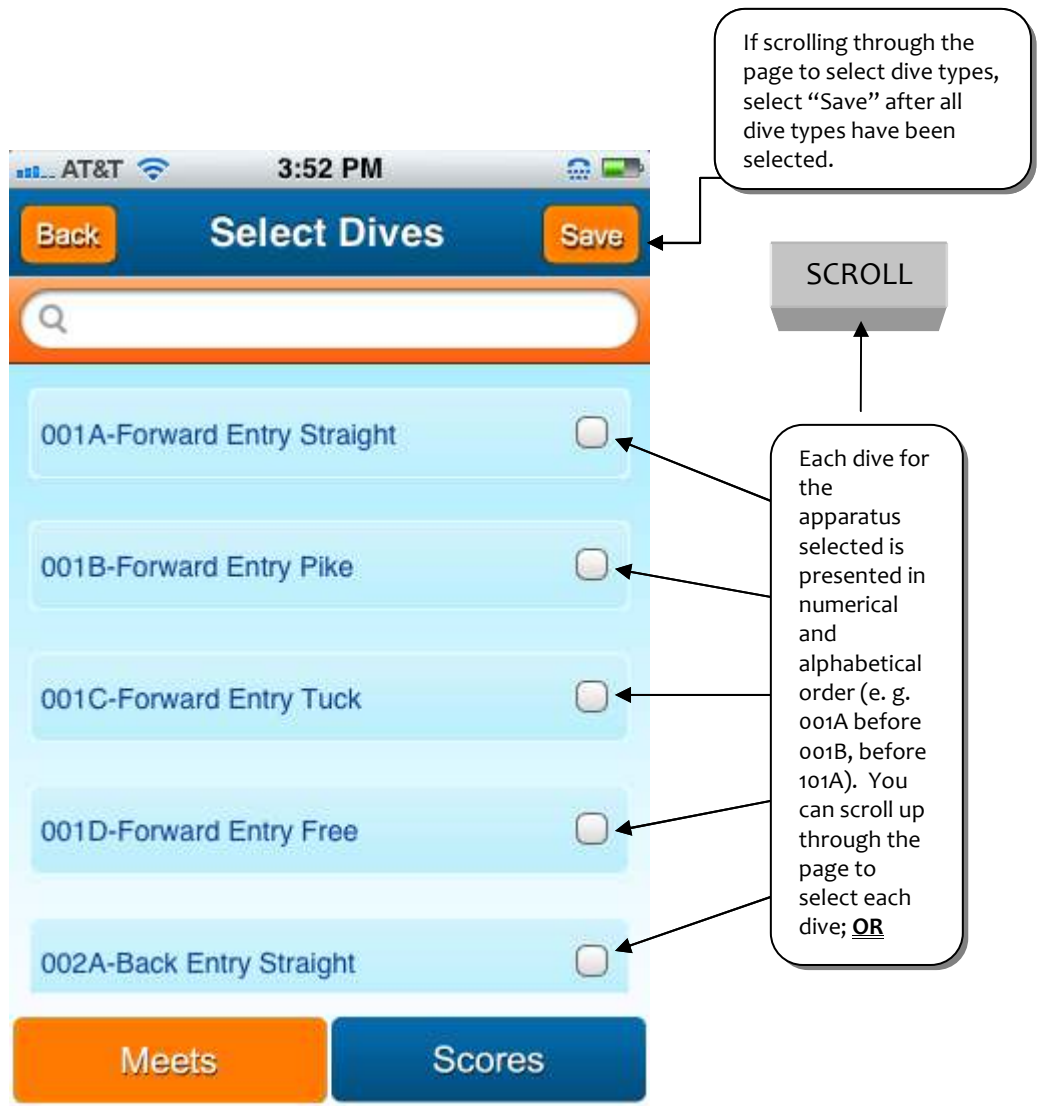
If scrolling through the page to select dive types, select “Save” after all dive types have been selected.

AT&T 3:52 PM

Back Select Dives Save

SCROLL

001A-Forward Entry Straight

001B-Forward Entry Pike

001C-Forward Entry Tuck

001D-Forward Entry Free

002A-Back Entry Straight

Each dive for the apparatus selected is presented in numerical and alphabetical order (e. g. 001A before 001B, before 101A). You can scroll up through the page to select each dive; **OR**

Meets Scores